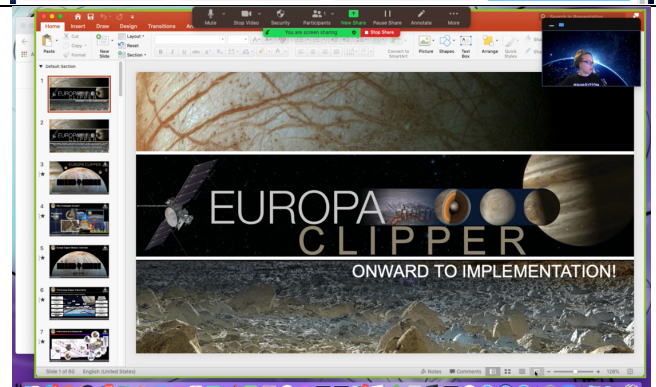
Mute
Stop Video
Security
Participants
New Share
Pause Share
Annotate
More
You are screen sharing
Stop Share

Home
Insert
Draw
Design
Transitions
Paste
Cut
Copy
Format
New Slide
Layout
Reset
Section
Convert to SmartArt
Picture
Shapes
Text Box
Arrange
Quick Styles

Default Section

EUROPA CLIPPER

ONWARD TO IMPLEMENTATION!

Slide 1 of 60
English (United States)
Notes
Comments
128%